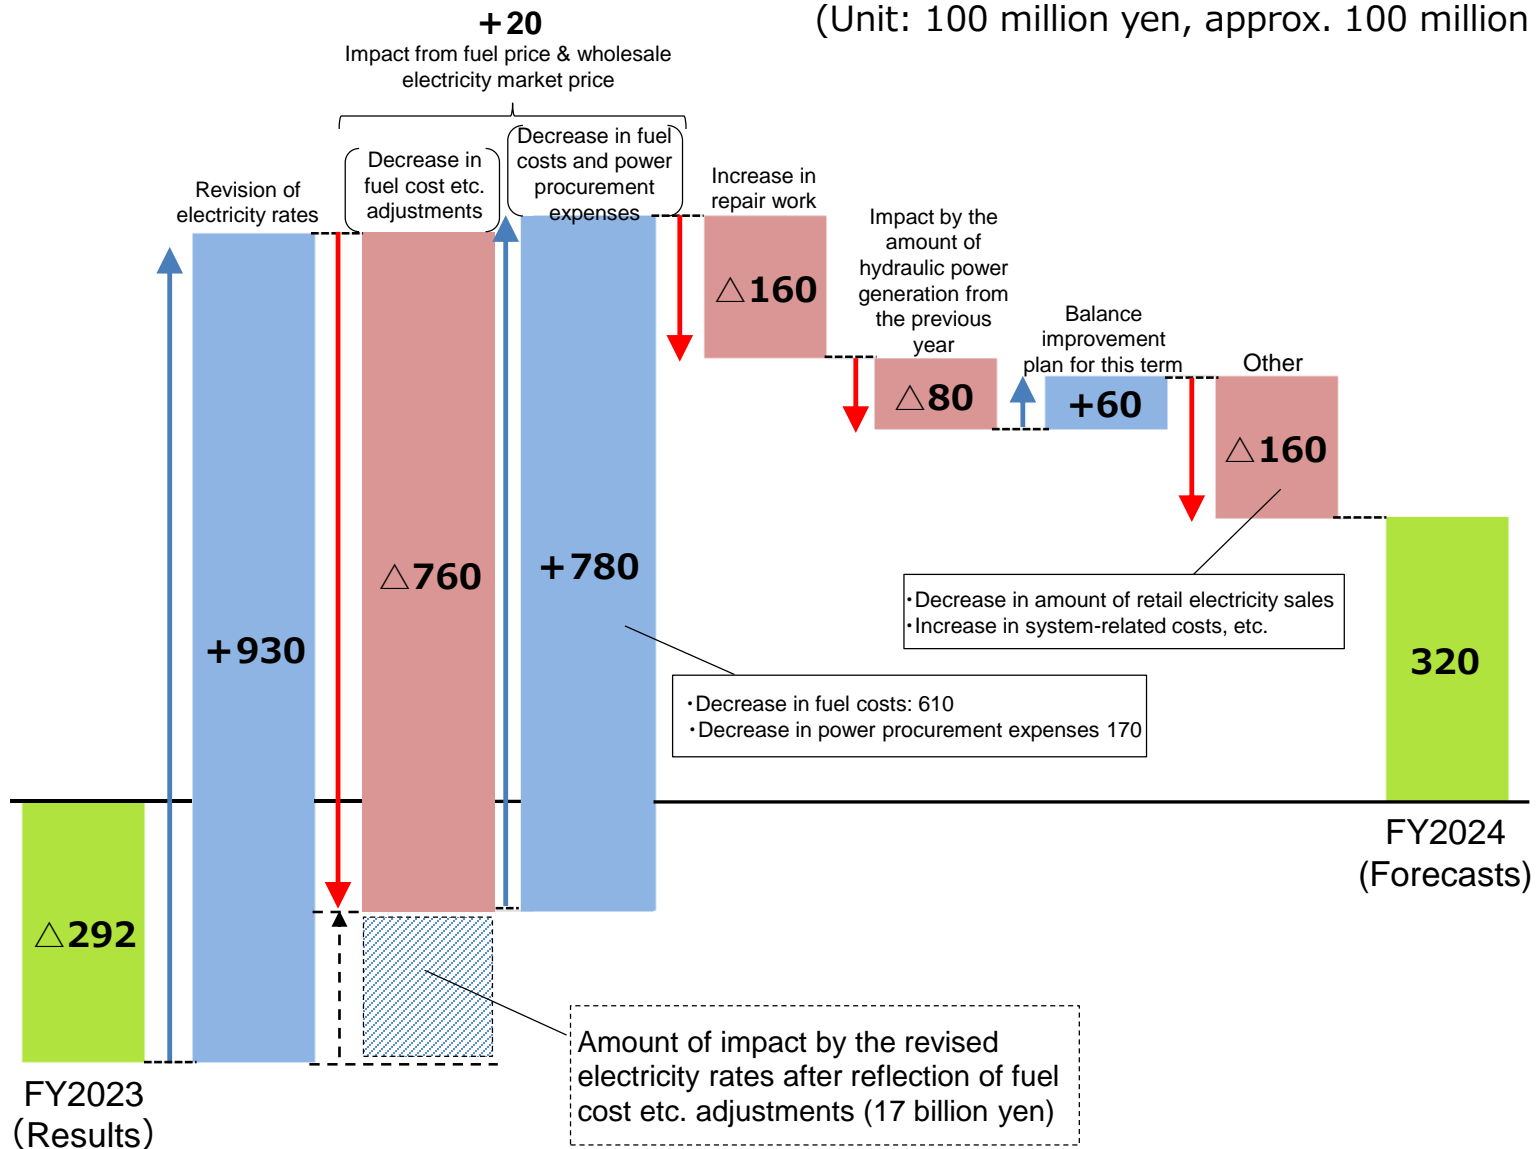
(Unit: 100 million yen, approx. 100 million

＋20
Impact from fuel price & wholesale electricity market price

Revision of electricity rates

Decrease in fuel cost etc. adjustments

Decrease in fuel costs and power procurement expenses

Increase in repair work

Impact by the amount of hydraulic power generation from the previous year

Balance improvement plan for this term

Other

△160

△80

+60

△160

△760

+780

+930

△292

320

・Decrease in amount of retail electricity sales
・Increase in system-related costs, etc.

・Decrease in fuel costs: 610
・Decrease in power procurement expenses 170

FY2024
(Forecasts)

FY2023
(Results)

Amount of impact by the revised electricity rates after reflection of fuel cost etc. adjustments (17 billion yen)